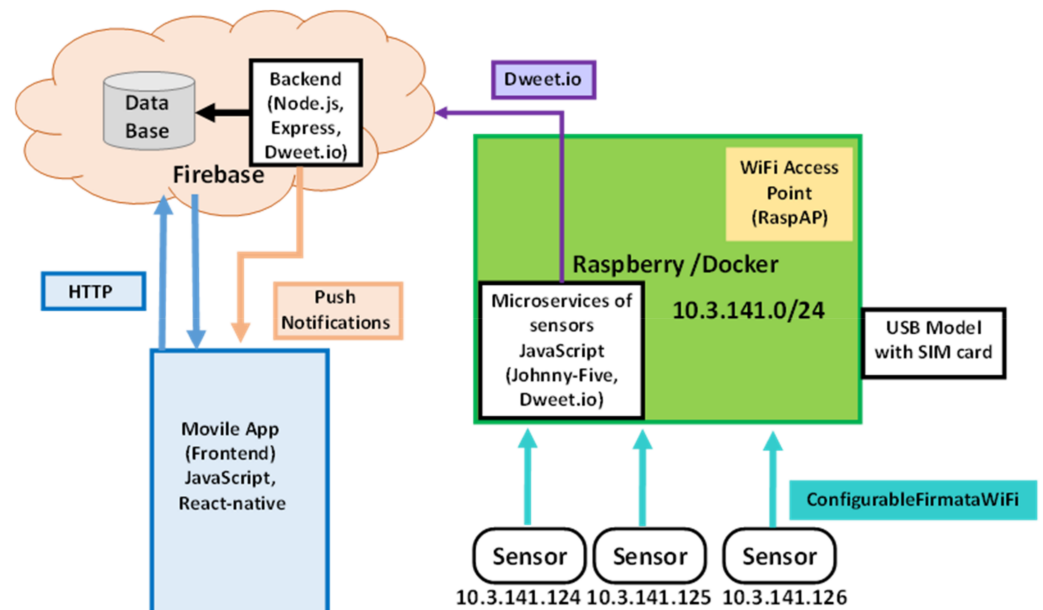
Data Base

Backend (Node.js, Express, Dweet.io)

Firebase

Dweet.io

WiFi Access Point (RaspAP)

Raspberry /Docker

HTTP

Push Notifications

Microservices of sensors JavaScript (Johnny-Five, Dweet.io)

10.3.141.0/24

USB Model with SIM card

Movile App (Frontend) JavaScript, React-native

ConfigurableFirmataWiFi

Sensor
10.3.141.124

Sensor
10.3.141.125

Sensor
10.3.141.126